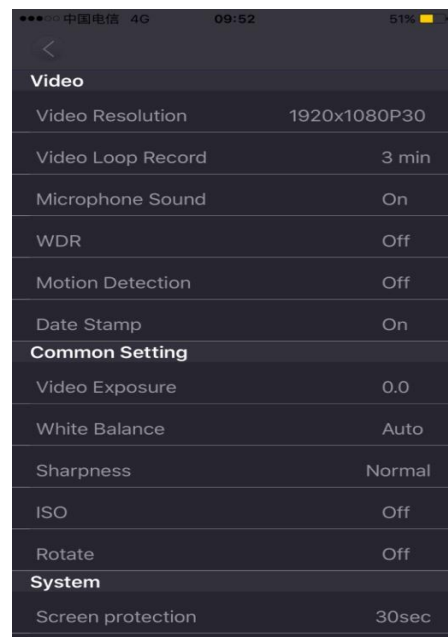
●●●○○ 中国电信 4G 09:52 51%

<

Video

Video Resolution 1920x1080P30

Video Loop Record 3 min

Microphone Sound On

WDR Off

Motion Detection Off

Date Stamp On

Common Setting

Video Exposure 0.0

White Balance Auto

Sharpness Normal

ISO Off

Rotate Off

System

Screen protection 30sec